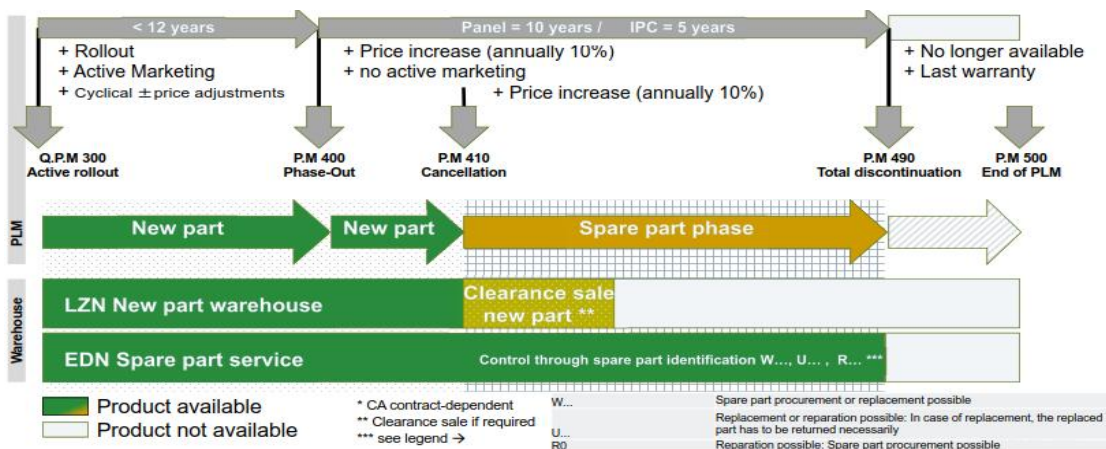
< 12 years

Panel = 10 years / IPC = 5 years

+ Rollout
+ Active Marketing
+ Cyclical ± price adjustments

+ Price increase (annually 10%)
+ no active marketing

+ Price increase (annually 10%)

+ No longer available
+ Last warranty

Q.P.M 300
Active rollout

P.M 400
Phase-Out

P.M 410
Cancellation

P.M 490
Total discontinuation

P.M 500
End of PLM

PLM

New part

New part

Spare part phase

Warehouse

LZN New part warehouse

Clearance sale new part **

EDN Spare part service

Control through spare part identification W..., U... , R... ***

Product available
Product not available

* CA contract-dependent
** Clearance sale if required
*** see legend →

| | |
|---|---|
| W... | Spare part procurement or replacement possible |
| U... | Replacement or reparation possible: In case of replacement, the replaced part has to be returned necessarily |
| R0 | Reparation possible: Spare part procurement possible |